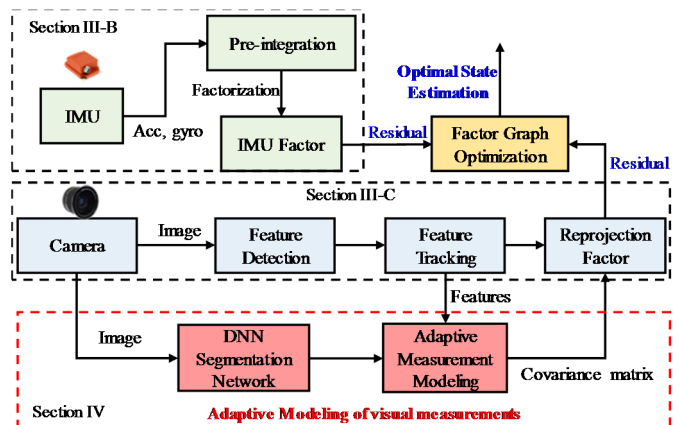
Section III-B

Pre-integration

IMU

Acc, gyro

Factorization

IMU Factor

Residual

Optimal State Estimation

Factor Graph Optimization

Residual

Section III-C

Camera

Image

Feature Detection

Feature Tracking

Reprojection Factor

Features

Image

DNN Segmentation Network

Adaptive Measurement Modeling

Covariance matrix

Section IV

Adaptive Modeling of visual measurements